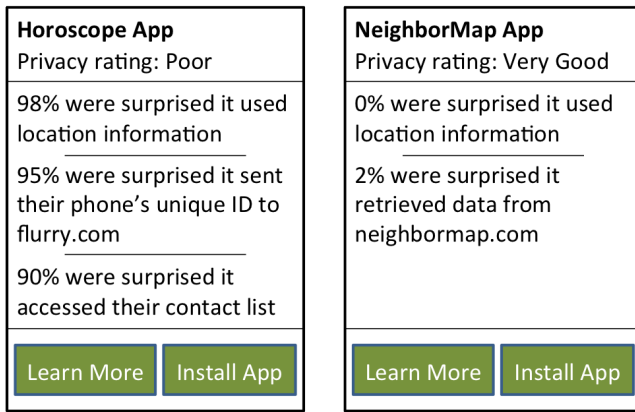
**Horoscope App**
Privacy rating: Poor

98% were surprised it used location information

95% were surprised it sent their phone's unique ID to flurry.com

90% were surprised it accessed their contact list

Learn More

Install App

**NeighborMap App**
Privacy rating: Very Good

0% were surprised it used location information

2% were surprised it retrieved data from neighbormap.com

Learn More

Install App